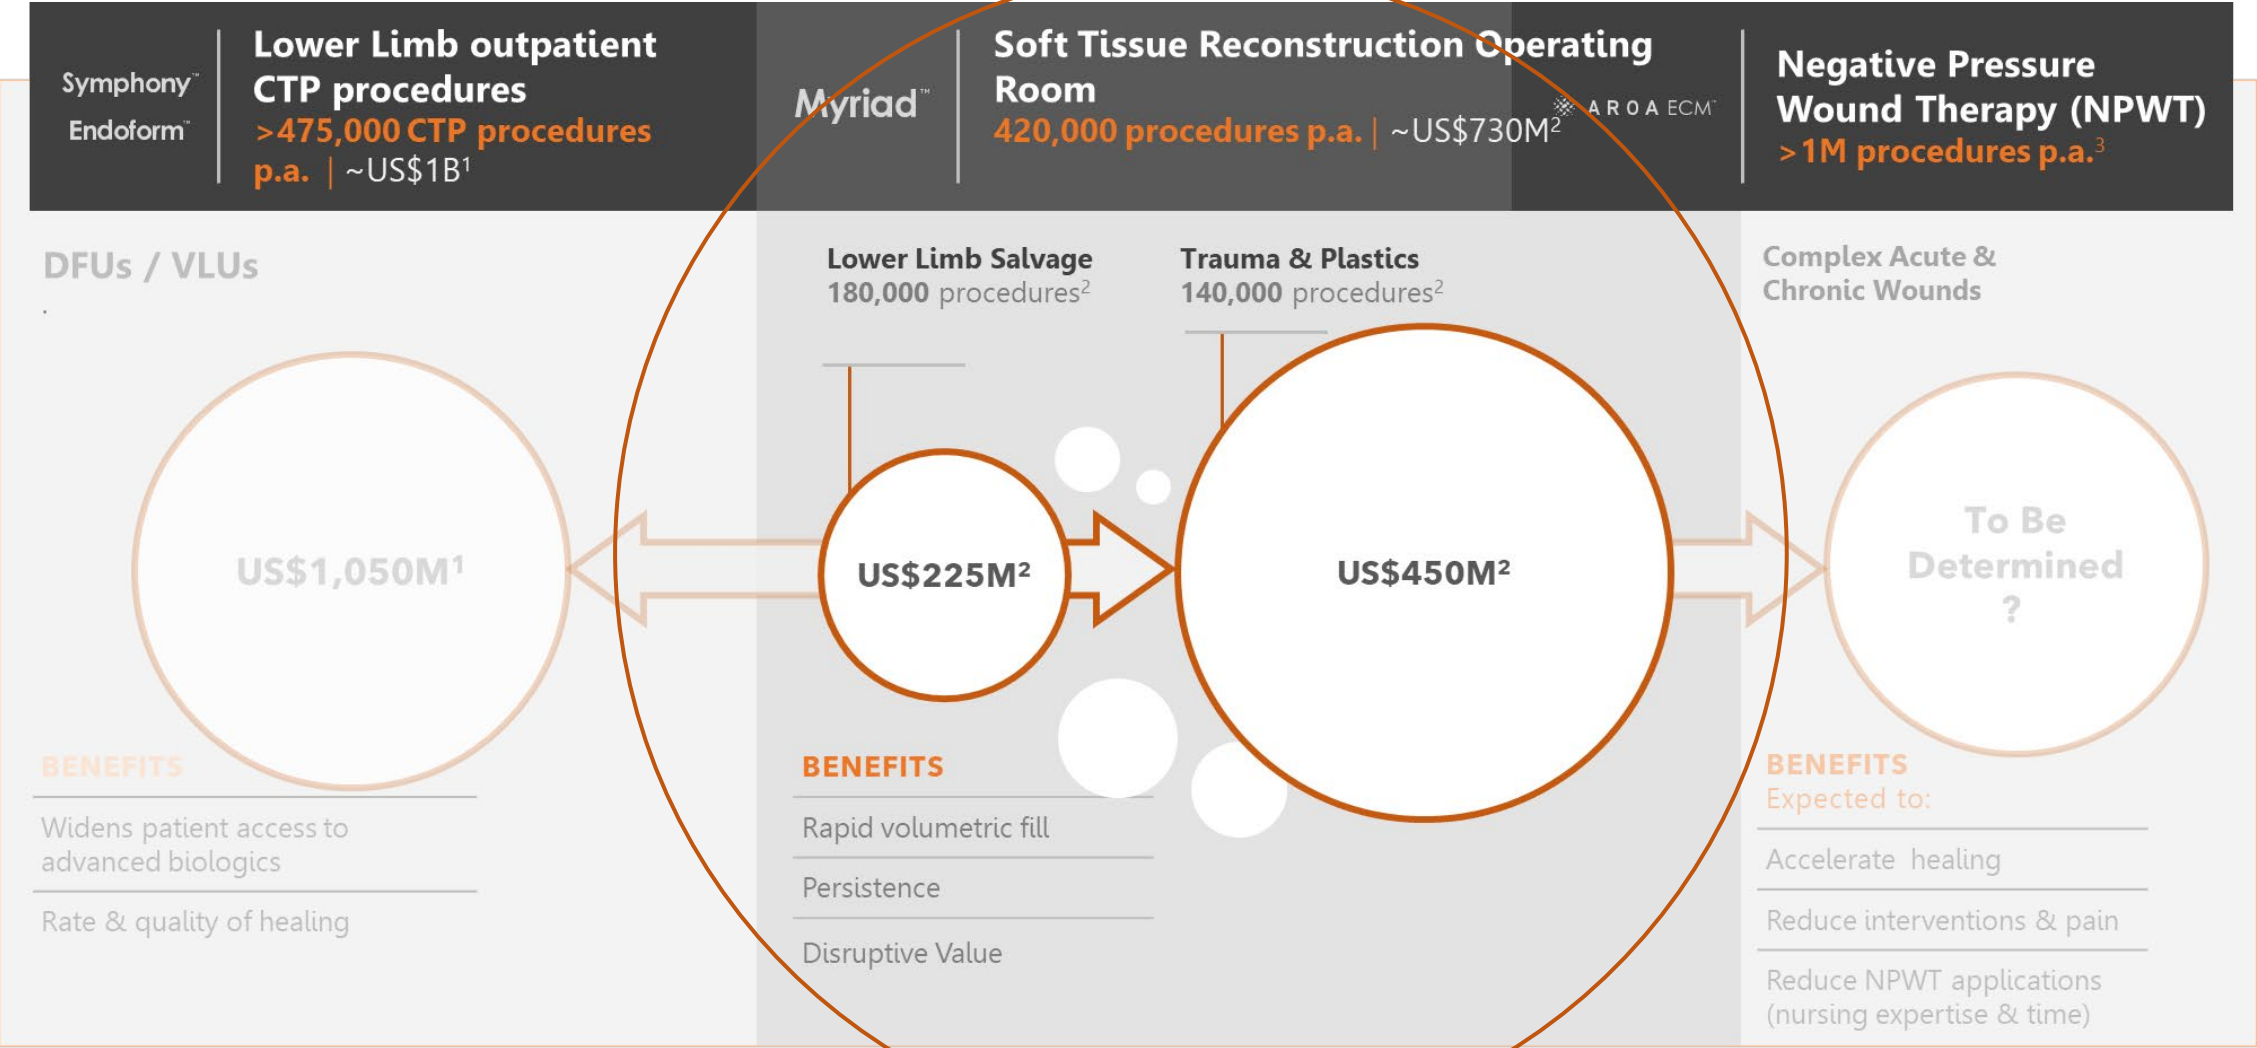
Symphony™
Endoform™

Lower Limb outpatient CTP procedures
>475,000 CTP procedures p.a. | ~US$1B$^1$

Myriad™

Soft Tissue Reconstruction Operating Room
420,000 procedures p.a. | ~US$730M$^2$

AROA ECM™

Negative Pressure Wound Therapy (NPWT)
>1M procedures p.a.$^3$

DFUs / VLUs

US$1,050M$^1$

BENEFITS

Widens patient access to advanced biologics

Rate & quality of healing

Lower Limb Salvage
180,000 procedures$^2$

Trauma & Plastics
140,000 procedures$^2$

US$225M$^2$

US$450M$^2$

BENEFITS

Rapid volumetric fill

Persistence

Disruptive Value

Complex Acute & Chronic Wounds

To Be Determined
?

BENEFITS
Expected to:

Accelerate healing

Reduce interventions & pain

Reduce NPWT applications (nursing expertise & time)